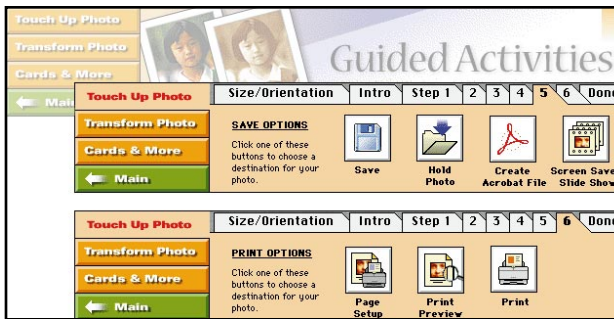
Touch Up Photo
Transform Photo
Cards & More
Main

Guided Activities

Touch Up Photo
Size/Orientation | Intro | Step 1 | 2 | 3 | 4 | 5 | 6 | Done
Transform Photo
Cards & More
Main

SAVE OPTIONS
Click one of these buttons to choose a destination for your photo.

Save
Hold Photo
Create Acrobat File
Screen Saver Slide Show

Touch Up Photo
Size/Orientation | Intro | Step 1 | 2 | 3 | 4 | 5 | 6 | Done
Transform Photo
Cards & More
Main

PRINT OPTIONS
Click one of these buttons to choose a destination for your photo.

Page Setup
Print Preview
Print